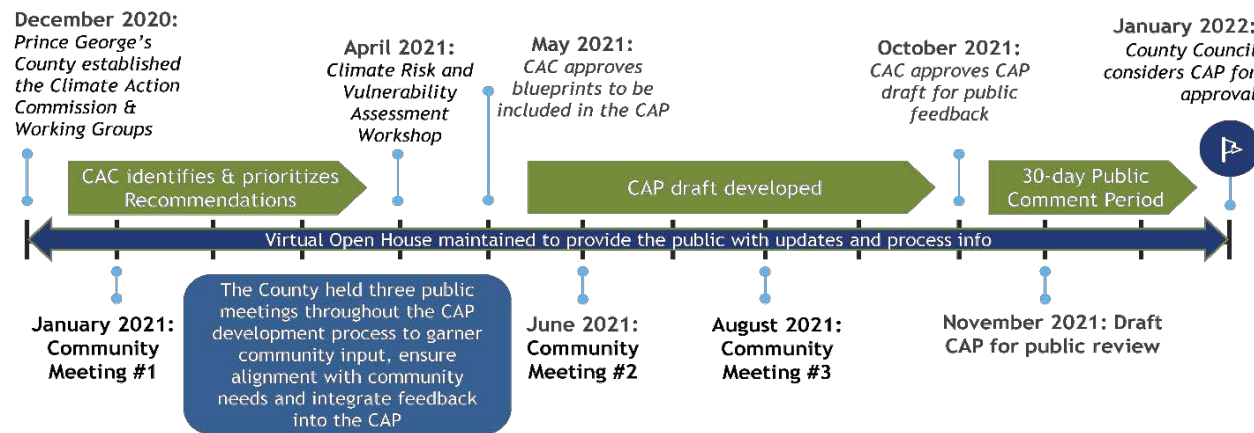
December 2020:
Prince George's County established the Climate Action Commission & Working Groups

April 2021:
Climate Risk and Vulnerability Assessment Workshop

May 2021:
CAC approves blueprints to be included in the CAP

October 2021:
CAC approves CAP draft for public feedback

January 2022:
County Council considers CAP for approval

CAC identifies & prioritizes Recommendations

CAP draft developed

30-day Public Comment Period

Virtual Open House maintained to provide the public with updates and process info

January 2021:
Community Meeting #1

The County held three public meetings throughout the CAP development process to garner community input, ensure alignment with community needs and integrate feedback into the CAP

June 2021:
Community Meeting #2

August 2021:
Community Meeting #3

November 2021: Draft CAP for public review